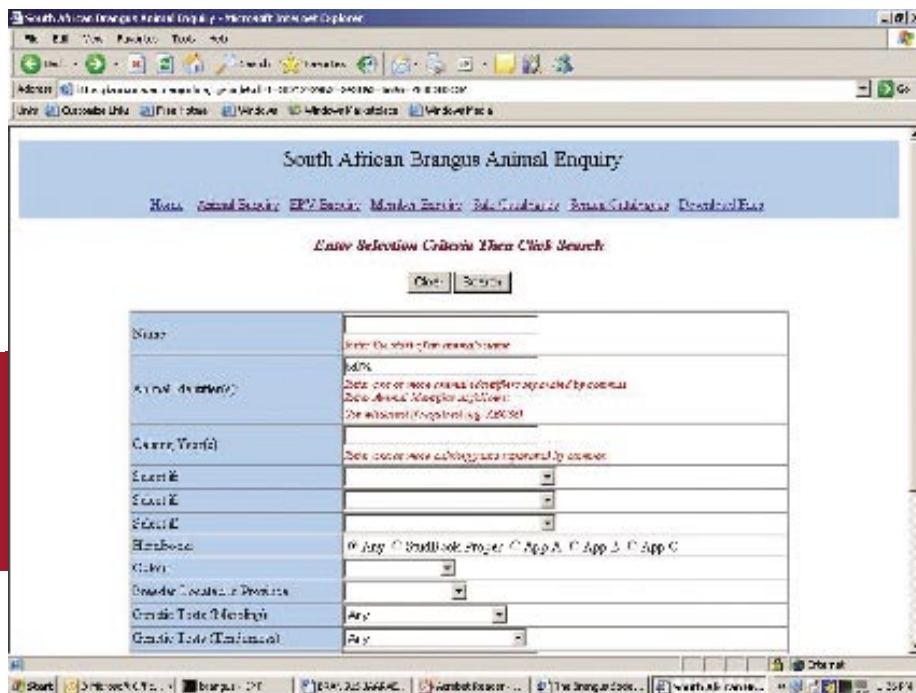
South African Brangus Animal Enquiry - Microsoft Internet Explorer

File Edit View Favorites Tools Help

Address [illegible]

Links Customize Links Free Hotmail Windows Windows Marketplace Windows Media

South African Brangus Animal Enquiry

Home Animal Enquiry EBV Enquiry Member Enquiry Sale Catalogues Semen Catalogues Download Page

Enter Selection Criteria Then Click Search

Clear Search

| | |
|---|---|
| Name | Enter the start of an animal's name |
| Animal Identifier(s) | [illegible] Enter one or more animal identifiers separated by commas Enter Animal Identifier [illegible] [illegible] |
| Calving Year(s) | Enter one or more calving years separated by commas |
| Select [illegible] | |
| Select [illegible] | |
| Select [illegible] | |
| Herdbook | Any StudBook Proper App A App B App C |
| Colour | |
| Breeder Location by Province | |
| Genetic Tests (Mendelian) | Any |
| Genetic Tests (Tenderness) | Any |

Done Internet

Start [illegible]